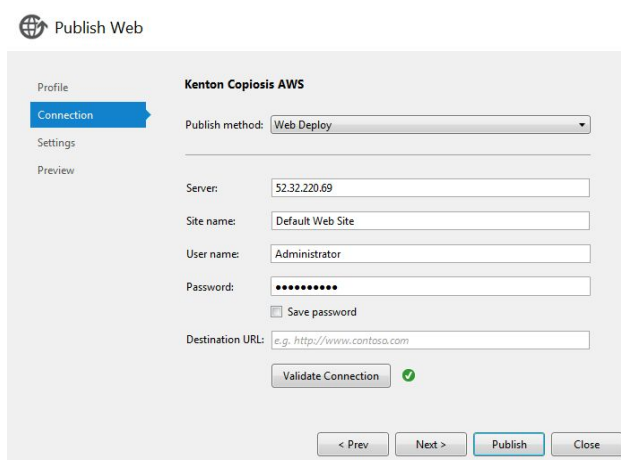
Publish Web

Profile
Connection
Settings
Preview

Kenton Copiosis AWS

Publish method: Web Deploy

Server: 52.32.220.69

Site name: Default Web Site

User name: Administrator

Password: ●●●●●●●●●●

Save password

Destination URL: e.g. http://www.contoso.com

Validate Connection

< Prev
Next >
Publish
Close